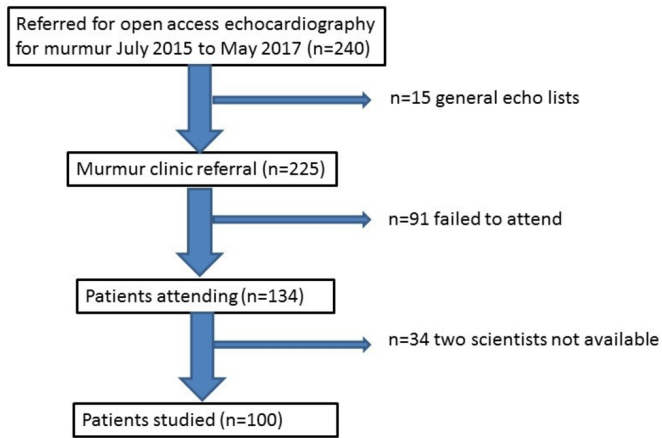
Referred for open access echocardiography for murmur July 2015 to May 2017 (n=240)

n=15 general echo lists

Murmur clinic referral (n=225)

n=91 failed to attend

Patients attending (n=134)

n=34 two scientists not available

Patients studied (n=100)